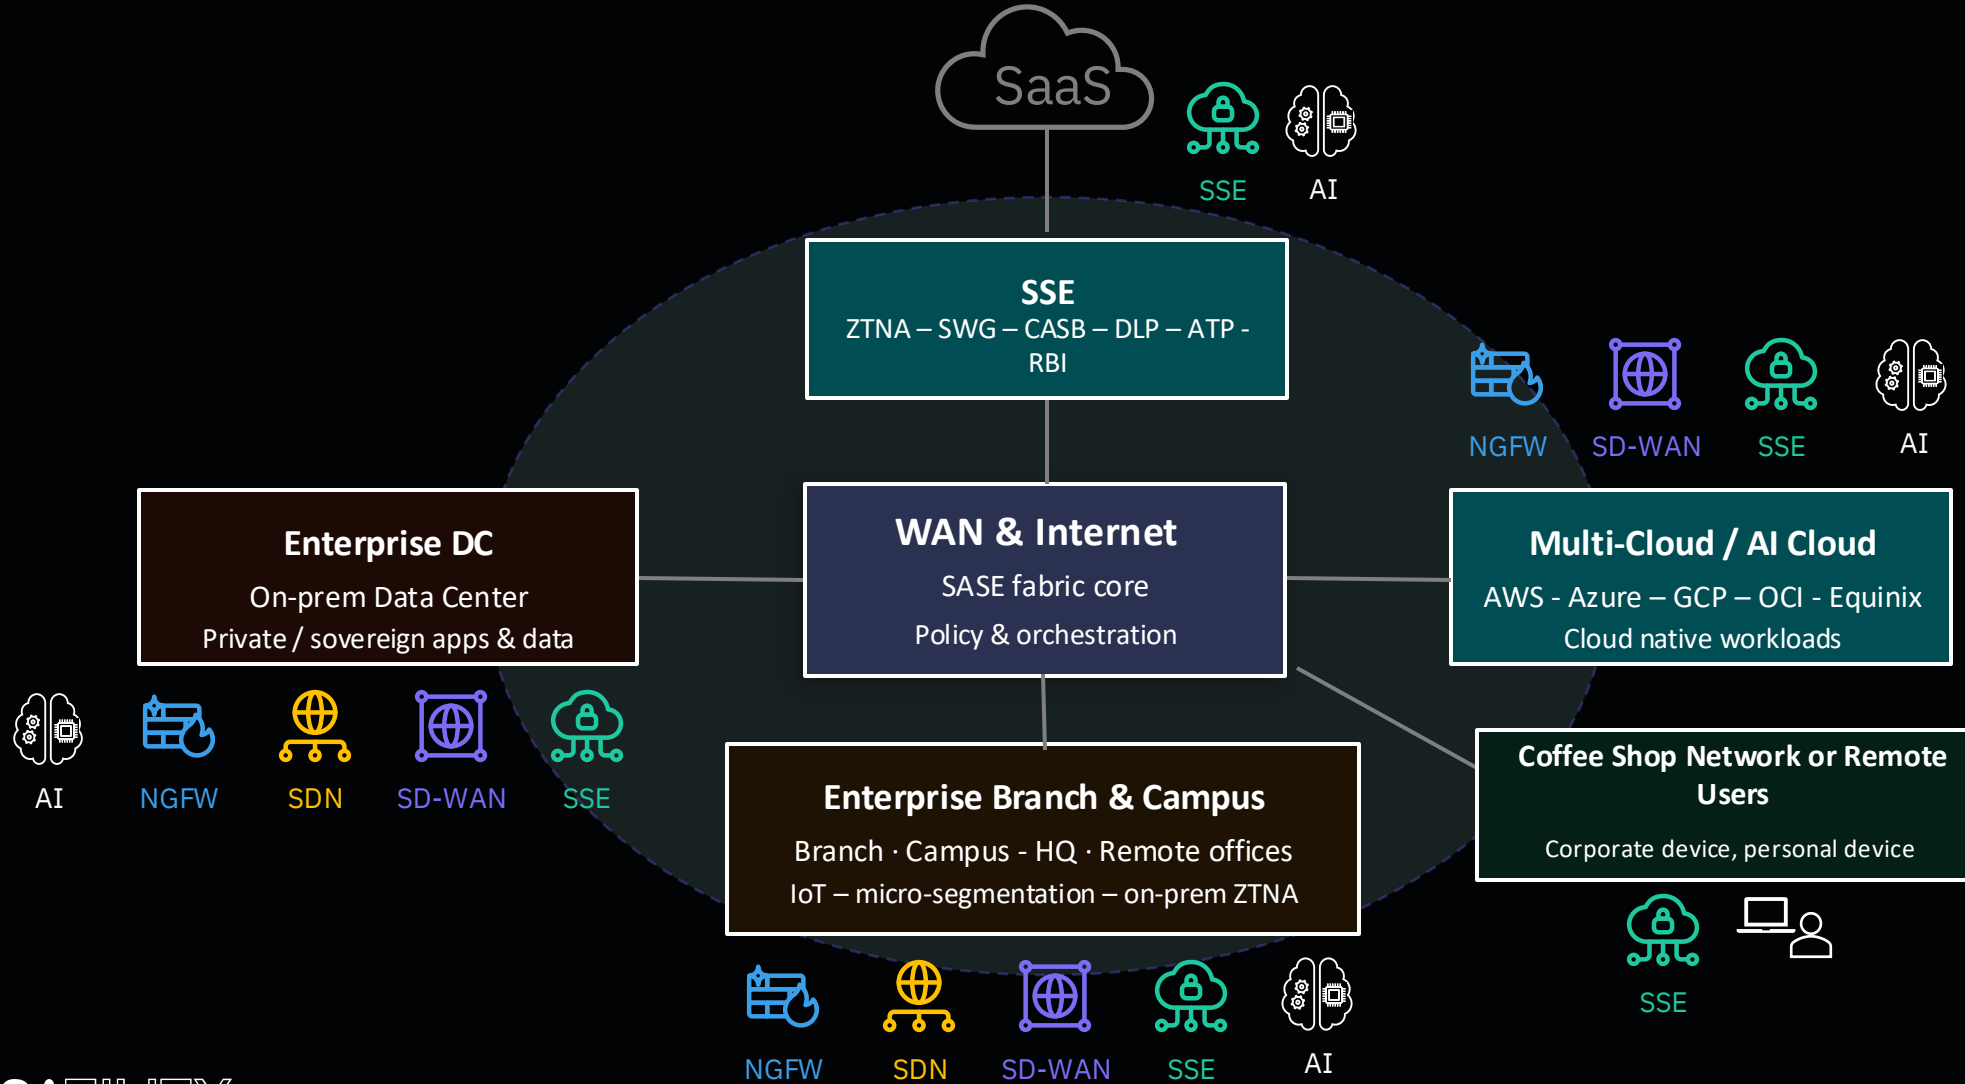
SaaS

SSE AI

SSE
ZTNA – SWG – CASB – DLP – ATP - RBI

NGFW SD-WAN SSE AI

Enterprise DC
On-prem Data Center
Private / sovereign apps & data

WAN & Internet
SASE fabric core
Policy & orchestration

Multi-Cloud / AI Cloud
AWS - Azure – GCP – OCI - Equinix
Cloud native workloads

AI NGFW SDN SD-WAN SSE

Enterprise Branch & Campus
Branch · Campus - HQ · Remote offices
IoT – micro-segmentation – on-prem ZTNA

Coffee Shop Network or Remote Users
Corporate device, personal device

SSE

NGFW SDN SD-WAN SSE AI

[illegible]